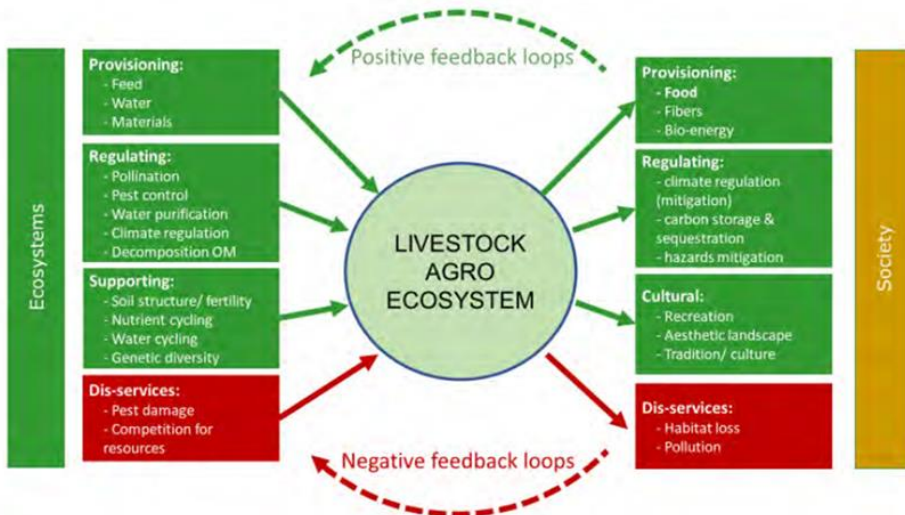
Ecosystems

Provisioning:
- Feed
- Water
- Materials

Regulating:
- Pollination
- Pest control
- Water purification
- Climate regulation
- Decomposition OM

Supporting:
- Soil structure/ fertility
- Nutrient cycling
- Water cycling
- Genetic diversity

Dis-services:
- Pest damage
- Competition for resources

Positive feedback loops

LIVESTOCK AGRO ECOSYSTEM

Negative feedback loops

Provisioning:
- Food
- Fibers
- Bio-energy

Regulating:
- climate regulation (mitigation)
- carbon storage & sequestration
- hazards mitigation

Cultural:
- Recreation
- Aesthetic landscape
- Tradition/ culture

Dis-services:
- Habitat loss
- Pollution

Society